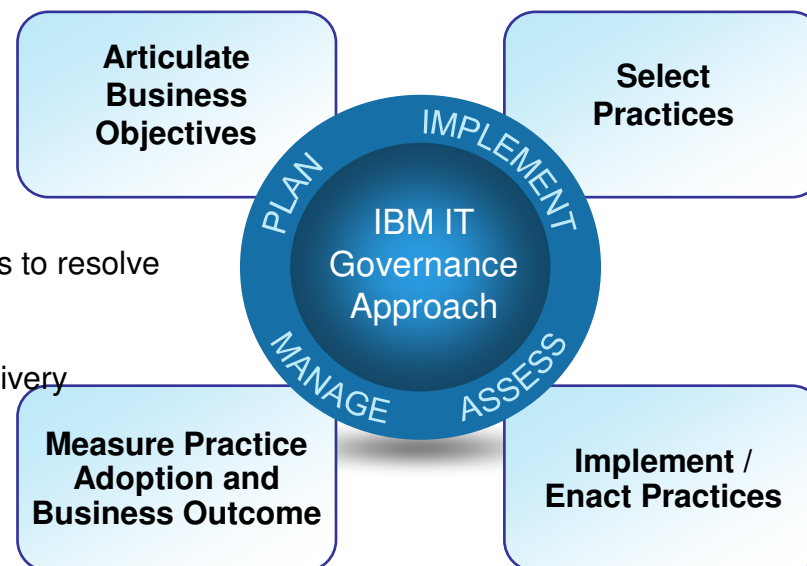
Articulate Business Objectives

Select Practices

PLAN

IMPLEMENT

IBM IT Governance Approach

s to resolve

ivery

MANAGE

ASSESS

Measure Practice Adoption and Business Outcome

Implement / Enact Practices